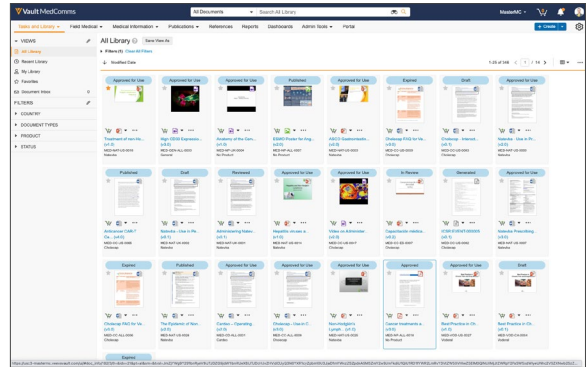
Vault MedComms

All Documents | Search All Library

MasterMC

Tables and Library | Field Medical | Medical Information | Publications | References | Reports | Dashboards | Admin Tools | Portal

+ Create

VIEWS
All Library
Recent Library
My Library
Favorites
Document Inbox

FILTERS
COUNTRY
DOCUMENT TYPES
PRODUCT
STATUS

All Library | Save View As

Filters (1) Clear All Filters

Modified Date

1-25 of 109 | 1 / 10

Approved for Use
Treatment of non-Ho...
(v1.0)
MED-NAT-US-0014
Nabroka

Approved for Use
High CD30 Expressio...
(v1.0)
MED-NAT-US-0004
General

Approved for Use
Anatomy of the Cen...
(v1.0)
MED-NAT-US-0004
No Product

Published
EGMO Poster for Ang...
(v1.0)
MED-PP-AU-0007
Nabroka

Approved for Use
ASCO Gastrointestin...
(v1.0)
MED-NAT-US-0002
Nabroka

Expired
Cholecap RSD for Ve...
(v3.0)
MED-DC-US-0001
Cholecap

Draft
Cholecap - Interact...
(v0.1)
MED-PP-US-0006
Cholecap

Approved for Use
Nabroka - Use in Pr...
(v2.0)
MED-SRL-US-0001
Nabroka

Published
Anticancer CAR-T Ce...
(v3.0)
MED-DC-US-0008
Cholecap

Draft
Nabroka - Use in Pe...
(v0.1)
MED-NAT-US-0002
Nabroka

Reviewed
Administering Nabro...
(v0.1)
MED-NAT-US-0004
Nabroka

Approved for Use
Hepatitis viruses a...
(v1.0)
MED-NAT-US-0001
No Product

Approved for Use
Video on Administer...
(v1.0)
MED-DC-US-0017
Cholecap

In Review
Capacitance relatio...
(v0.1)
MED-DC-EX-0007
Cholecap

Generated
ICSR E2B1234567
(v0.1)
Nabroka

Approved for Use
Nabroka Prescribing...
(v1.0)
MED-NAT-US-0007
Nabroka

Expired
Cholecap FAQ for Ve...
(v2.0)
MED-FAQ-US-0001
Cholecap

Published
The Epidemic of Non...
(v1.0)
MED-NAT-US-0004
Nabroka

Approved for Use
Cardax - Operating...
(v1.0)
MED-CD-ALL-0001
Cardax

Approved for Use
Cholecap - Use in C...
(v1.0)
MED-NAT-US-0003
Cholecap

Approved for Use
Non-Hodgkin's Lymph...
(v1.0)
MED-NAT-US-0029
Nabroka

Approved
Cancer treatments a...
(v1.0)
MED-NAT-US-0019
No Product

Approved for Use
Best Practice in Ch...
(v1.0)
MED-NAT-US-0027
Vulkrid

Draft
Best Practice in Ch...
(v0.1)
MED-NAT-US-0004
Vulkrid

Expired